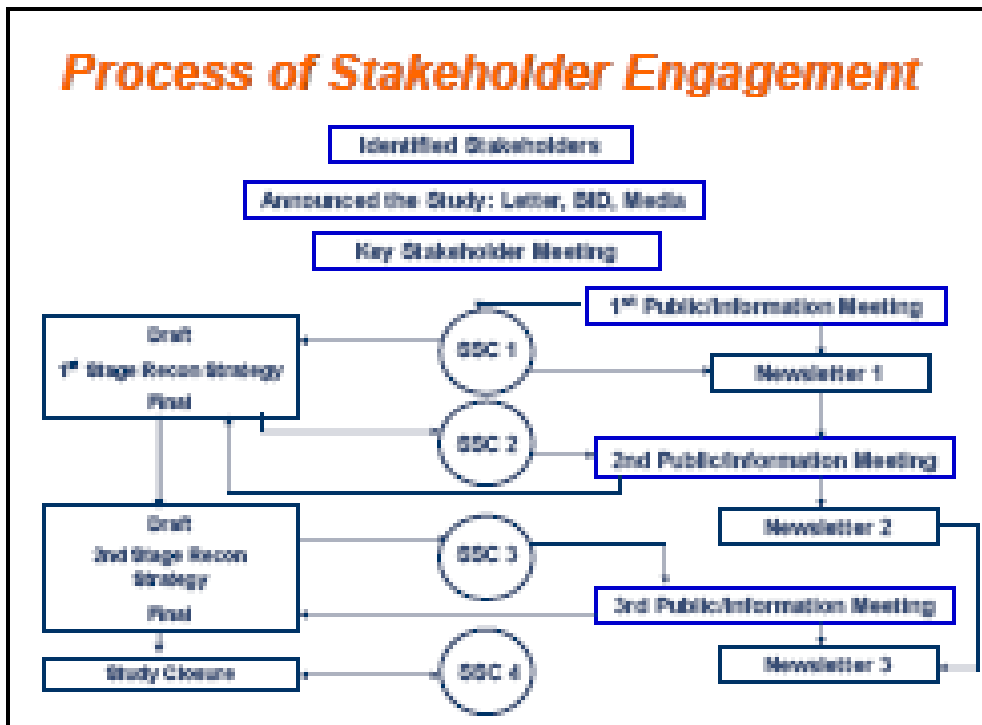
Process of Stakeholder Engagement

Identified Stakeholders

Announced the Study: Letter, SID, Media

Key Stakeholder Meeting

1st Public/Information Meeting

Draft
1st Stage Recon Strategy
Final

SSC 1

Newsletter 1

SSC 2

2nd Public/Information Meeting

Newsletter 2

Draft
2nd Stage Recon Strategy
Final

SSC 3

3rd Public/Information Meeting

Newsletter 3

Study Closure

SSC 4